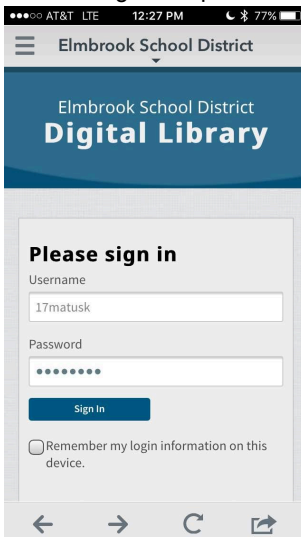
●●●○○ AT&T LTE 12:27 PM 77%

Elmbrook School District

Elmbrook School District
Digital Library

Please sign in
Username
17matusk
Password
••••••••
Sign In
Remember my login information on this device.